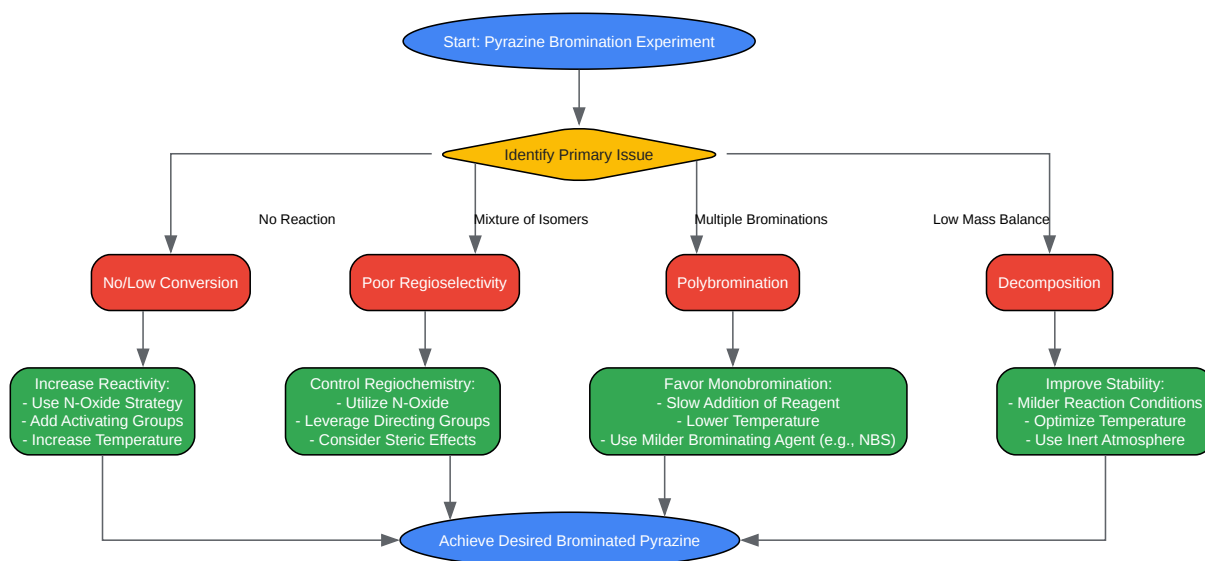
Start: Pyrazine Bromination Experiment

Identify Primary Issue

No Reaction

Mixture of Isomers

Multiple Brominations

Low Mass Balance

No/Low Conversion

Poor Regioselectivity

Polybromination

Decomposition

Increase Reactivity:
- Use N-Oxide Strategy
- Add Activating Groups
- Increase Temperature

Control Regiochemistry:
- Utilize N-Oxide
- Leverage Directing Groups
- Consider Steric Effects

Favor Monobromination:
- Slow Addition of Reagent
- Lower Temperature
- Use Milder Brominating Agent (e.g., NBS)

Improve Stability:
- Milder Reaction Conditions
- Optimize Temperature
- Use Inert Atmosphere

Achieve Desired Brominated Pyrazine